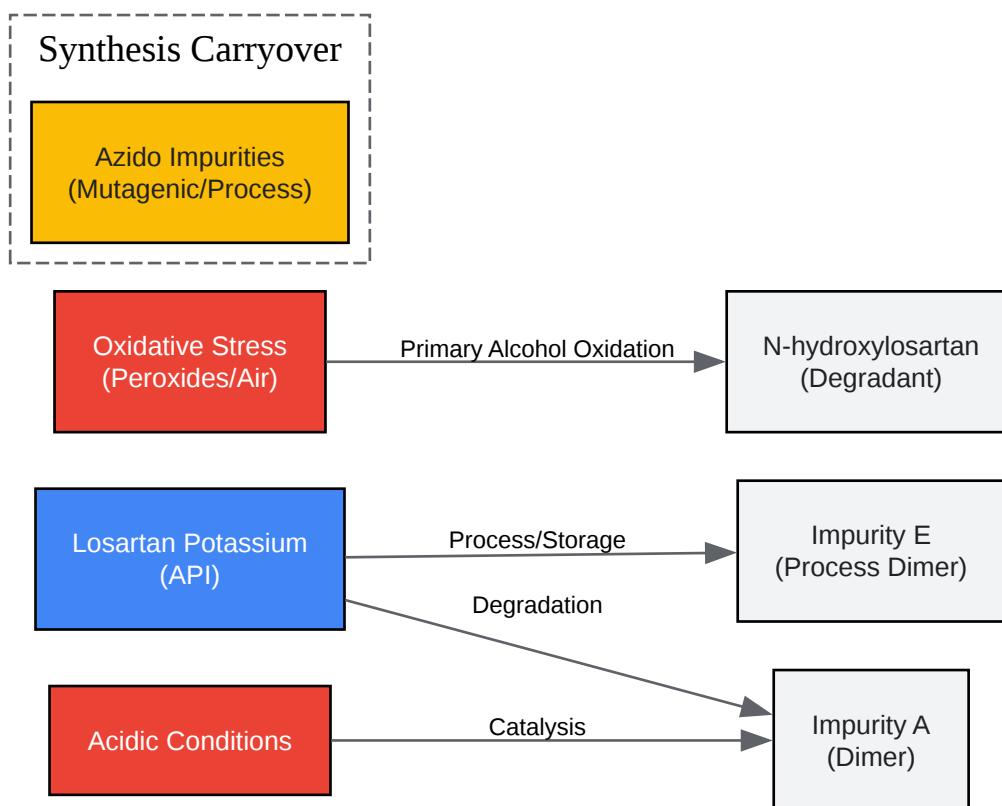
Synthesis Carryover

Azido Impurities (Mutagenic/Process)

Oxidative Stress (Peroxides/Air)

Primary Alcohol Oxidation

N-hydroxylosartan (Degradant)

Losartan Potassium (API)

Process/Storage

Impurity E (Process Dimer)

Degradation

Acidic Conditions

Catalysis

Impurity A (Dimer)